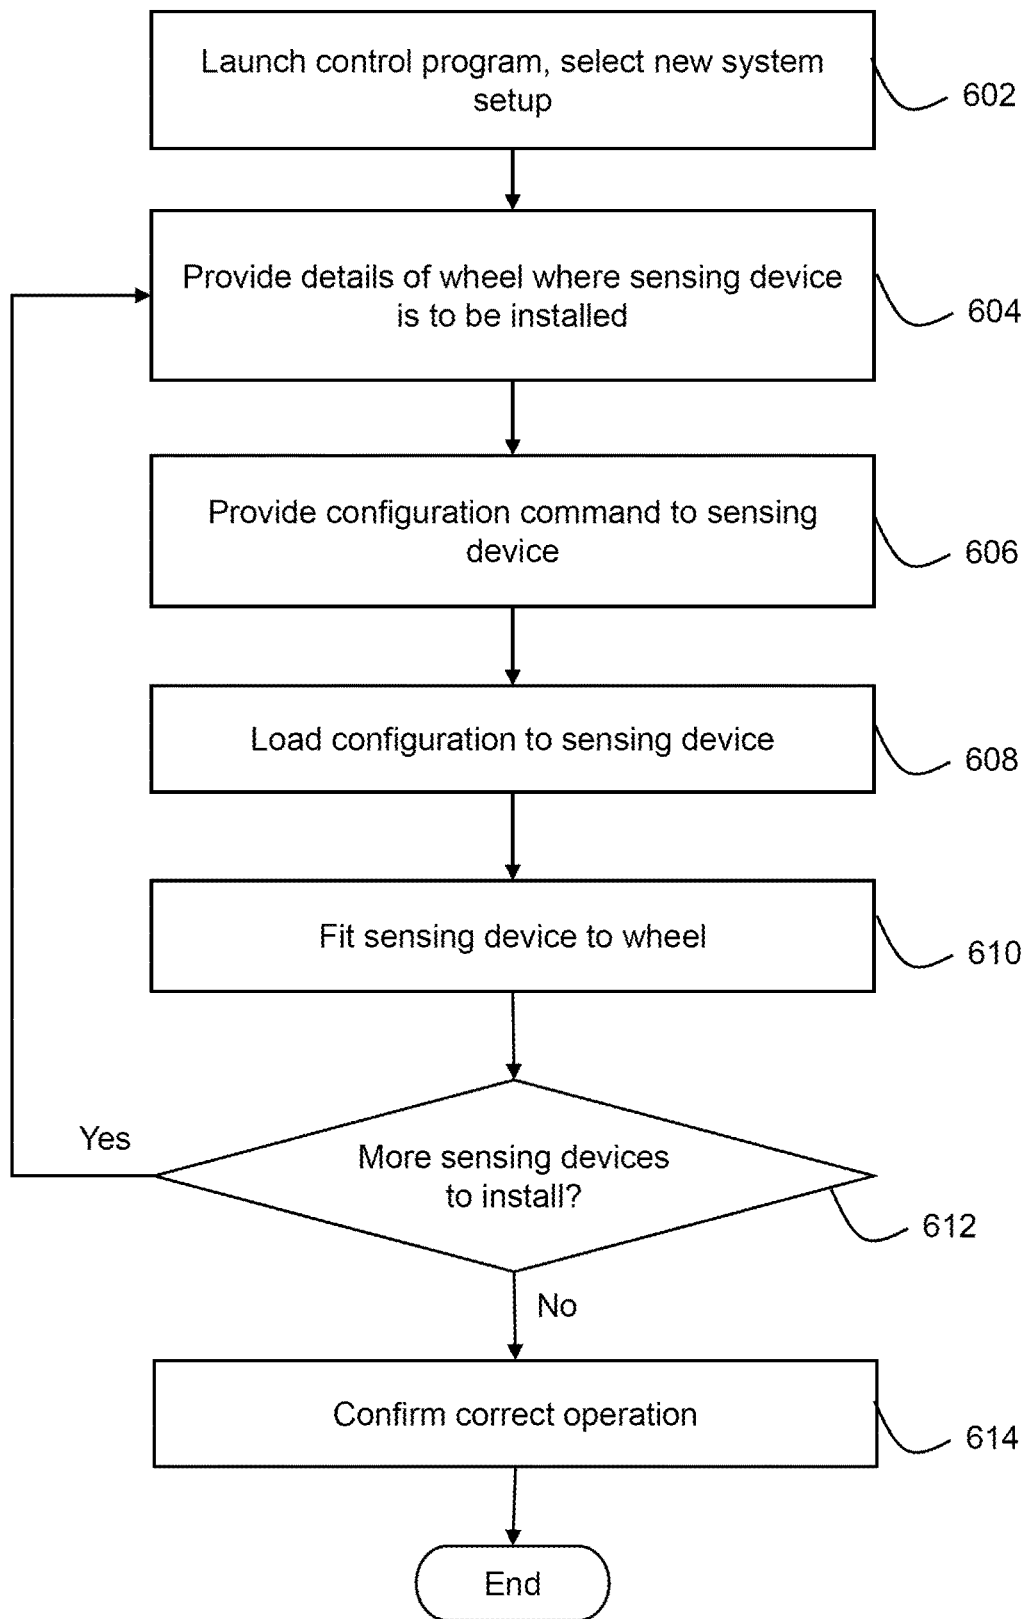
Launch control program, select new system setup

602

Provide details of wheel where sensing device is to be installed

604

Provide configuration command to sensing device

606

Load configuration to sensing device

608

Fit sensing device to wheel

610

Yes

More sensing devices to install?

612

No

Confirm correct operation

614

End